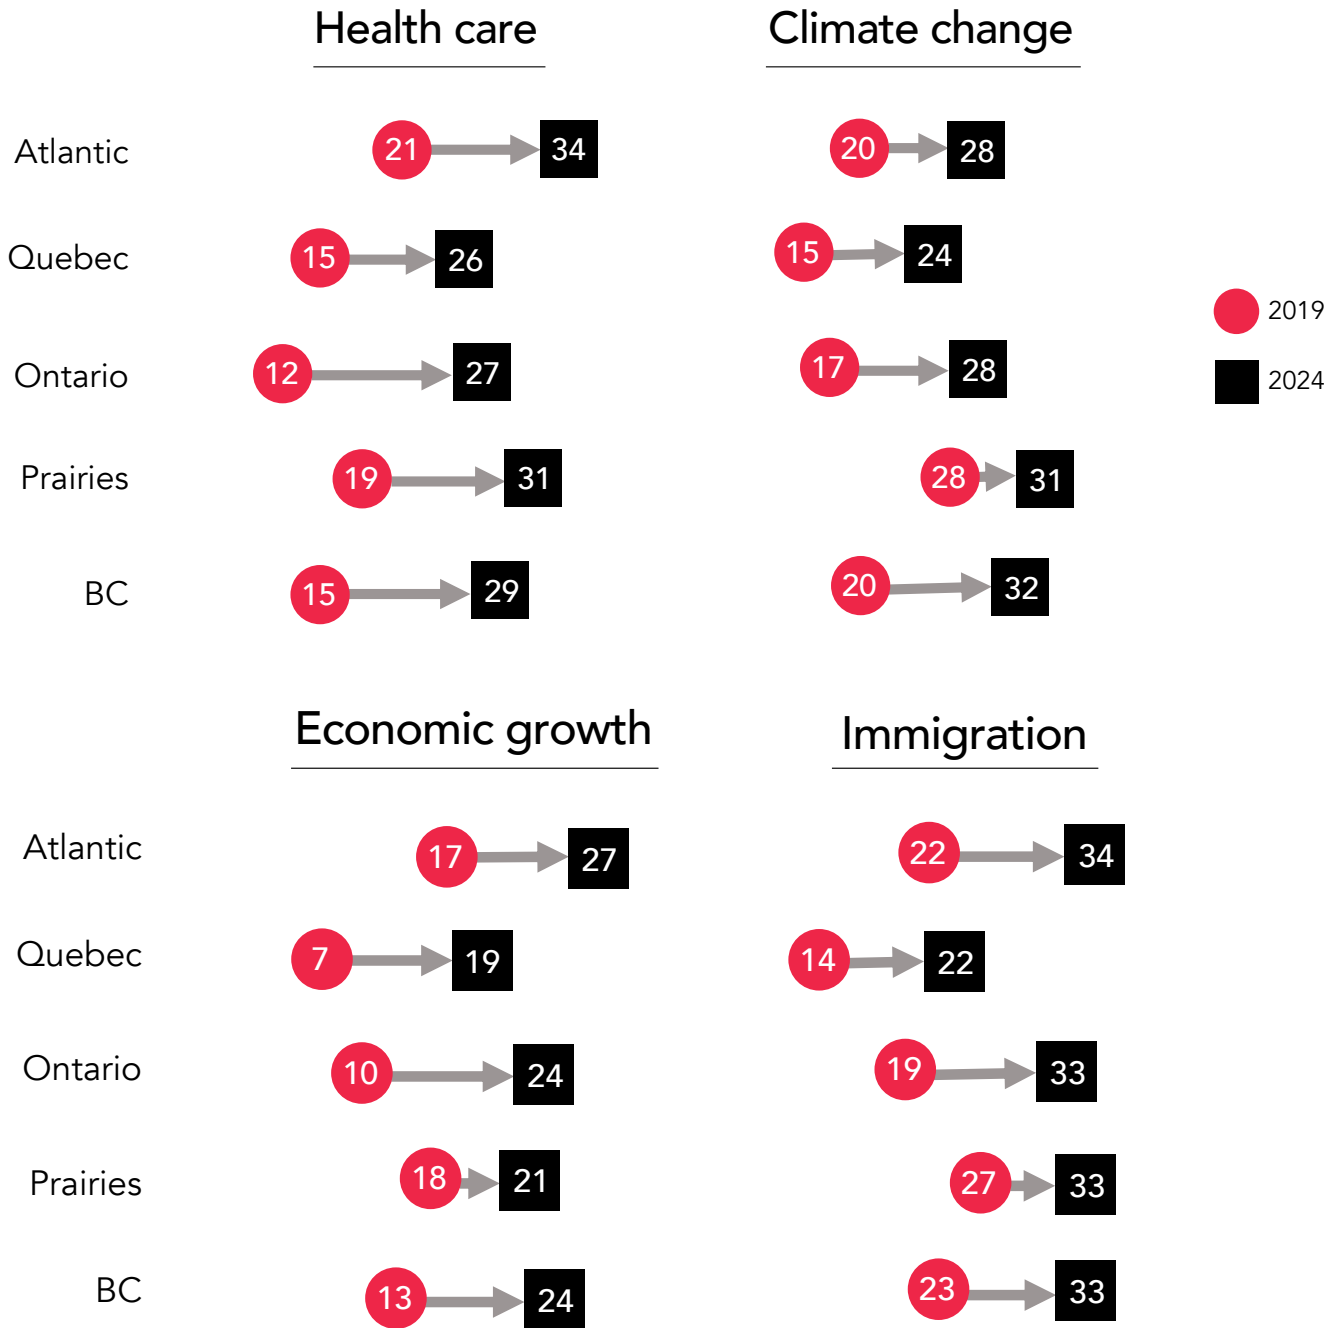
Health care

Climate change

Atlantic 21 34 20 28

Quebec 15 26 15 24

Ontario 12 27 17 28

Prairies 19 31 28 31

BC 15 29 20 32

2019

2024

Economic growth

Immigration

Atlantic 17 27 22 34

Quebec 7 19 14 22

Ontario 10 24 19 33

Prairies 18 21 27 33

BC 13 24 23 33